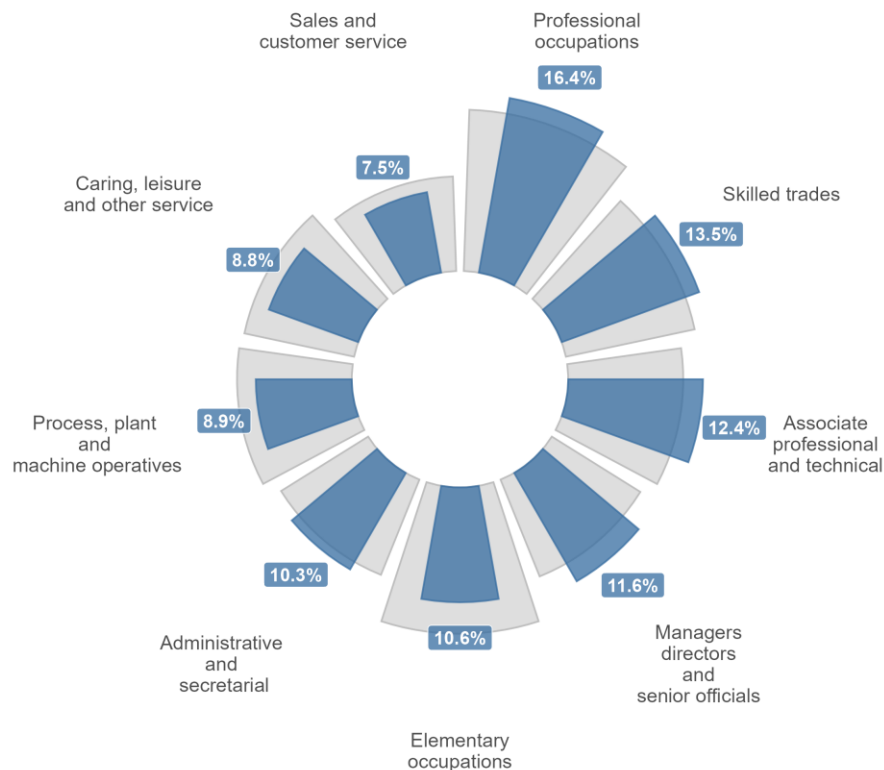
Sales and customer service

Professional occupations

16.4%

7.5%

Skilled trades

Caring, leisure and other service

13.5%

8.8%

Associate professional and technical

12.4%

Process, plant and machine operatives

8.9%

10.3%

11.6%

10.6%

Managers directors and senior officials

Administrative and secretarial

Elementary occupations